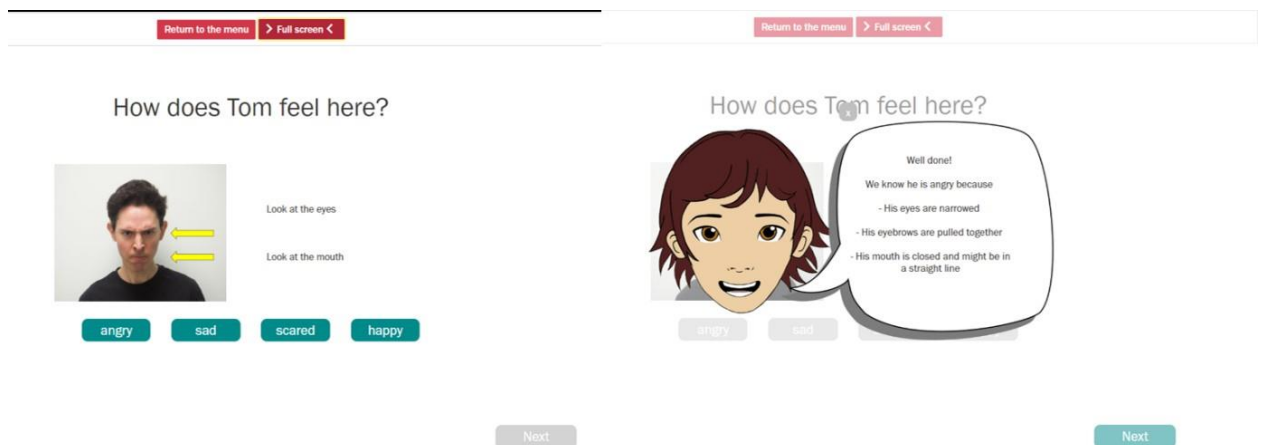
Return to the menu > Full screen <

How does Tom feel here?

Look at the eyes

Look at the mouth

angry sad scared happy

Next

Return to the menu > Full screen <

How does Tom feel here?

x

Well done!

We know he is angry because

- His eyes are narrowed

- His eyebrows are pulled together

- His mouth is closed and might be in a straight line

angry sad

Next